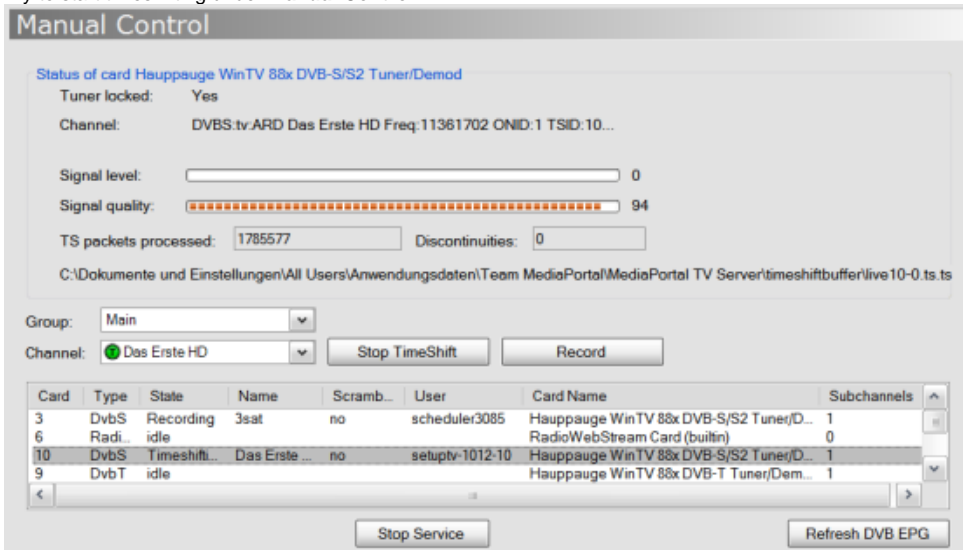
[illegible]

Manual Control

Status of card Hauppauge WinTV 88x DVB-S/S2 Tuner/Demod

Tuner locked: Yes

Channel: DVBS:tv:ARD Das Erste HD Freq:11361702 ONID:1 TSID:10...

Signal level: 0

Signal quality: 94

TS packets processed: 1785577 Discontinuities: 0

C:\Dokumente und Einstellungen\All Users\Anwendungsdaten\Team MediaPortal\MediaPortal TV Server\timeshiftbuffer\live10-0.ts.ts

Group: Main

Channel: Das Erste HD

Stop TimeShift

Record

| Card | Type | State | Name | Scramb... | User | Card Name | Subchannels |
|---|---|---|---|---|---|---|---|
| 3 | DvbS | Recording | 3sat | no | scheduler3085 | Hauppauge WinTV 88x DVB-S/S2 Tuner/D... | 1 |
| 6 | Radi... | idle | | | | RadioWebStream Card (builtin) | 0 |
| 10 | DvbS | Timeshifti... | Das Erste ... | no | setuptv-1012-10 | Hauppauge WinTV 88x DVB-S/S2 Tuner/D... | 1 |
| 9 | DvbT | idle | | | | Hauppauge WinTV 88x DVB-T Tuner/Dem... | 1 |

Stop Service

Refresh DVB EPG